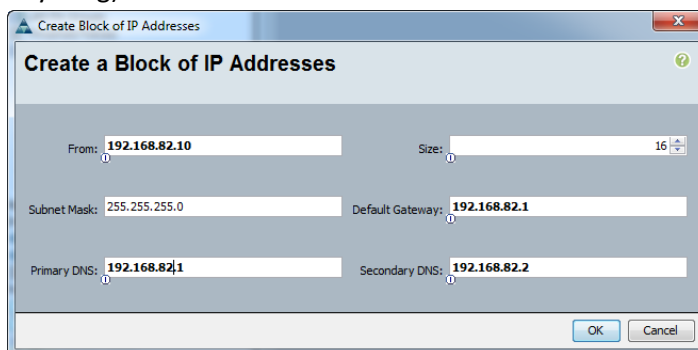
Create Block of IP Addresses

Create a Block of IP Addresses

From: 192.168.82.10

Size: 16

Subnet Mask: 255.255.255.0

Default Gateway: 192.168.82.1

Primary DNS: 192.168.82.1

Secondary DNS: 192.168.82.2

OK Cancel